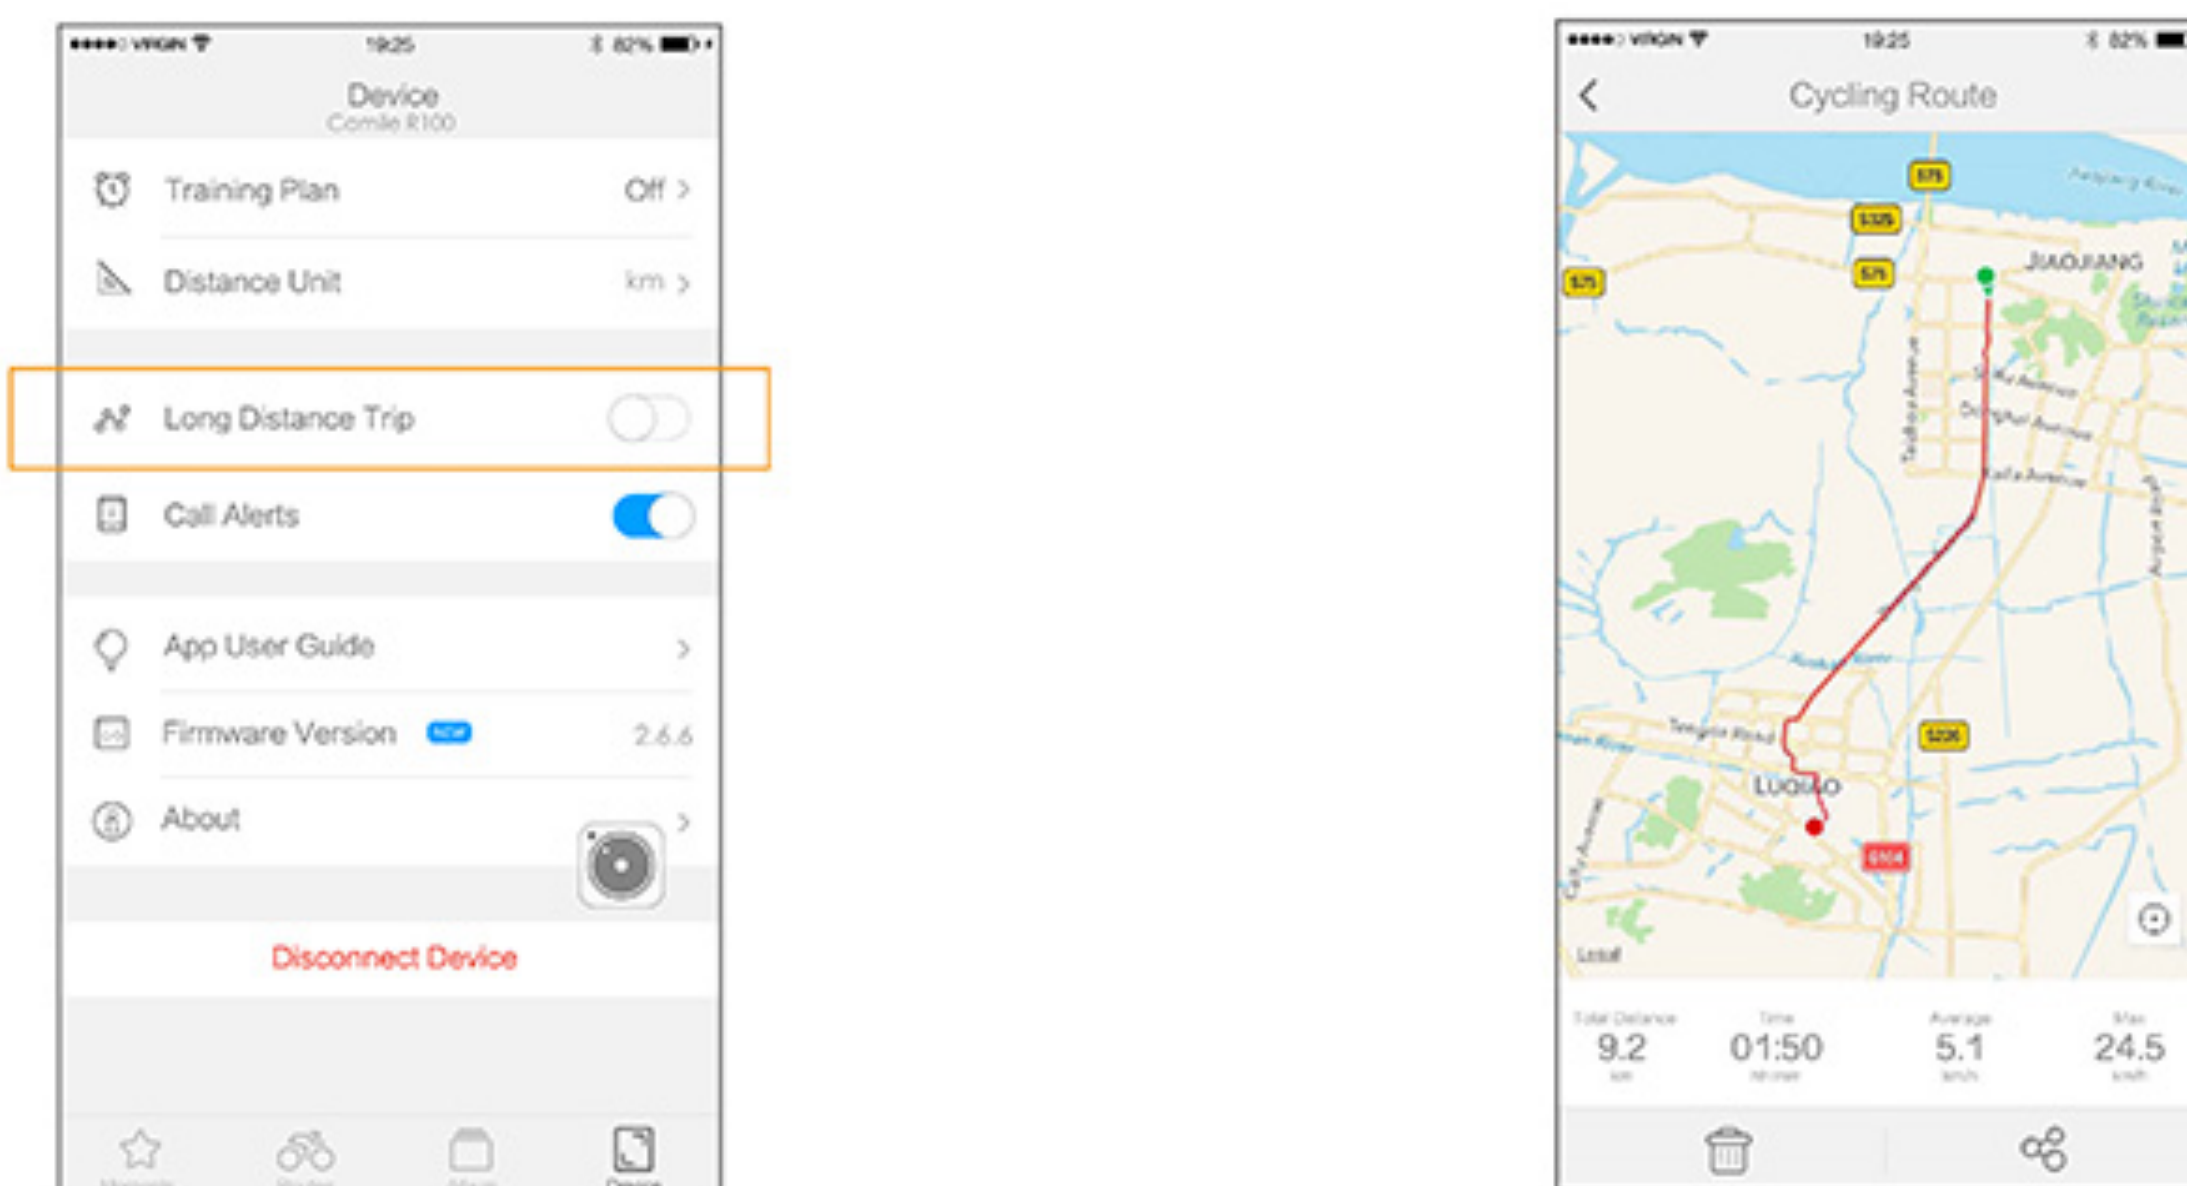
●●●●○ VIRGIN 19:25 82%

Device
Comile R100

Training Plan Off >

Distance Unit km >

Long Distance Trip

Call Alerts

App User Guide >

Firmware Version NEW 2.6.6

About >

Disconnect Device

●●●●○ VIRGIN 19:25 82%

Cycling Route

S75
S325
S75
S75
JIAOJIANG
S206
LUQIAO
G104
Legal

Total Distance 9.2 km
Time 01:50 hh:mm
Average 5.1 km/h
Max 24.5 km/h